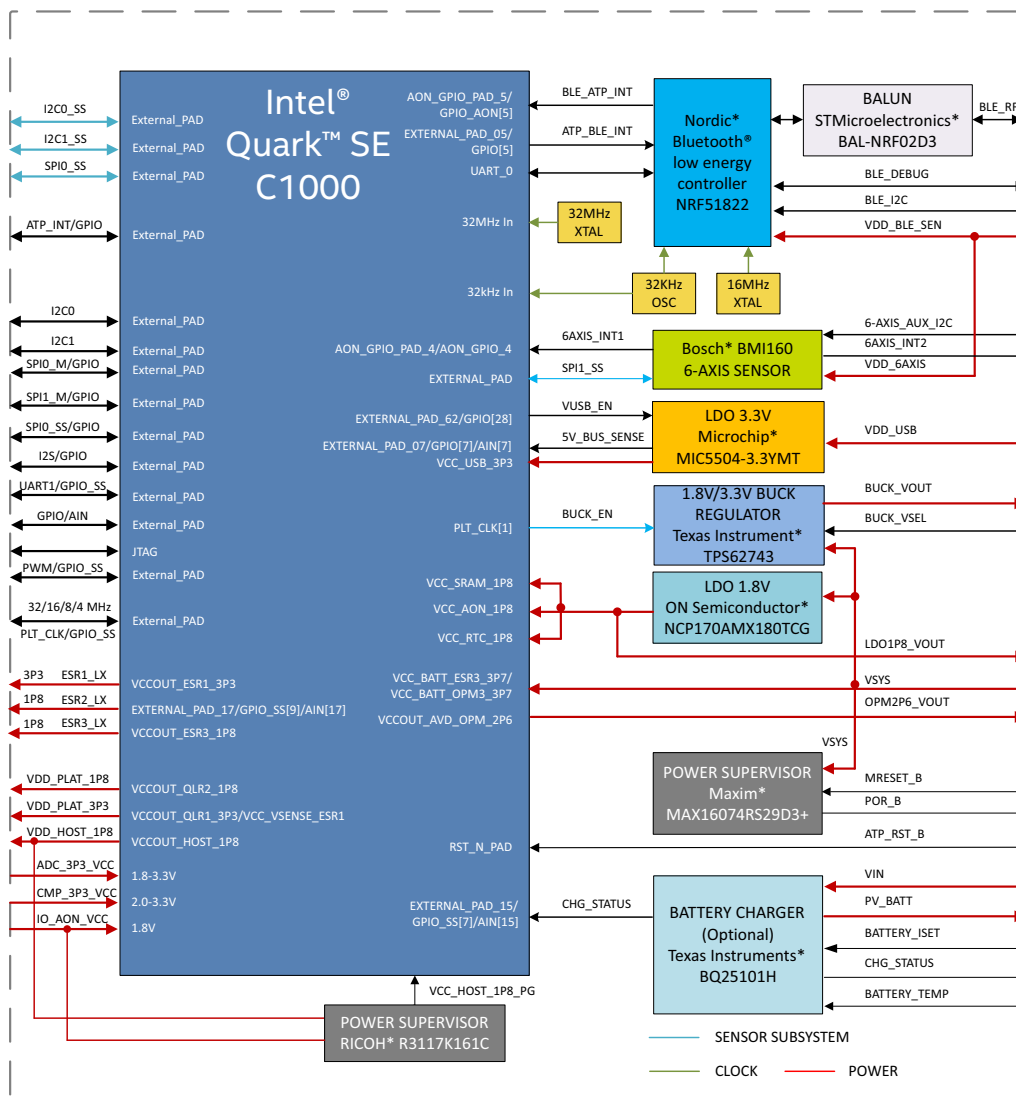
Intel®
Quark™ SE
C1000

I2C0_SS
I2C1_SS
SPI0_SS
ATP_INT/GPIO
I2C0
I2C1
SPI0_M/GPIO
SPI1_M/GPIO
SPI0_SS/GPIO
I2S/GPIO
UART1/GPIO_SS
GPIO/AIN
PWM/GPIO_SS
32/16/8/4 MHz
PLT_CLK/GPIO_SS
3P3 ESR1_LX
1P8 ESR2_LX
1P8 ESR3_LX
VDD_PLAT_1P8
VDD_PLAT_3P3
VDD_HOST_1P8
ADC_3P3_VCC
CMP_3P3_VCC
IO_AON_VCC

External_PAD
External_PAD
External_PAD
External_PAD
External_PAD
External_PAD
External_PAD
External_PAD
External_PAD
External_PAD
External_PAD
External_PAD
JTAG
External_PAD
External_PAD
VCCOUT_ESR1_3P3
EXTERNAL_PAD_17/GPIO_SS[9]/AIN[17]
VCCOUT_ESR3_1P8
VCCOUT_QLR2_1P8
VCCOUT_QLR1_3P3/VCC_VSENSE_ESR1
VCCOUT_HOST_1P8
1.8-3.3V
2.0-3.3V
1.8V

AON_GPIO_PAD_5/ GPIO_AON[5]
EXTERNAL_PAD_05/ GPIO[5]
UART_0
32MHz In
32kHz In
AON_GPIO_PAD_4/AON_GPIO_4
EXTERNAL_PAD
EXTERNAL_PAD_62/GPIO[28]
EXTERNAL_PAD_07/GPIO[7]/AIN[7]
VCC_USB_3P3
PLT_CLK[1]
VCC_SRAM_1P8
VCC_AON_1P8
VCC_RTC_1P8
VCC_BATT_ESR3_3P7/ VCC_BATT_OPM3_3P7
VCCOUT_AVD_OPM_2P6
RST_N_PAD
EXTERNAL_PAD_15/ GPIO_SS[7]/AIN[15]

BLE_ATP_INT
ATP_BLE_INT
32MHz XTAL
32KHz OSC
16MHz XTAL
6AXIS_INT1
SPI1_SS
VUSB_EN
5V_BUS_SENSE
BUCK_EN
VSYS
CHG_STATUS
VCC_HOST_1P8_PG

Nordic* Bluetooth® low energy controller NRF51822
BALUN STMicroelectronics* BAL-NRF02D3
BLE_RF
BLE_DEBUG
BLE_I2C
VDD_BLE_SEN
Bosch* BMI160 6-AXIS SENSOR
6-AXIS_AUX_I2C
6AXIS_INT2
VDD_6AXIS
LDO 3.3V Microchip* MIC5504-3.3YMT
VDD_USB
1.8V/3.3V BUCK REGULATOR Texas Instrument* TPS62743
BUCK_VOUT
BUCK_VSEL
LDO 1.8V ON Semiconductor* NCP170AMX180TCG
LDO1P8_VOUT
VSYS
OPM2P6_VOUT
POWER SUPERVISOR Maxim* MAX16074RS29D3+
MRESET_B
POR_B
ATP_RST_B
BATTERY CHARGER (Optional) Texas Instruments* BQ25101H
VIN
PV_BATT
BATTERY_ISET
CHG_STATUS
BATTERY_TEMP
POWER SUPERVISOR RICOH* R3117K161C

SENSOR SUBSYSTEM
CLOCK
POWER